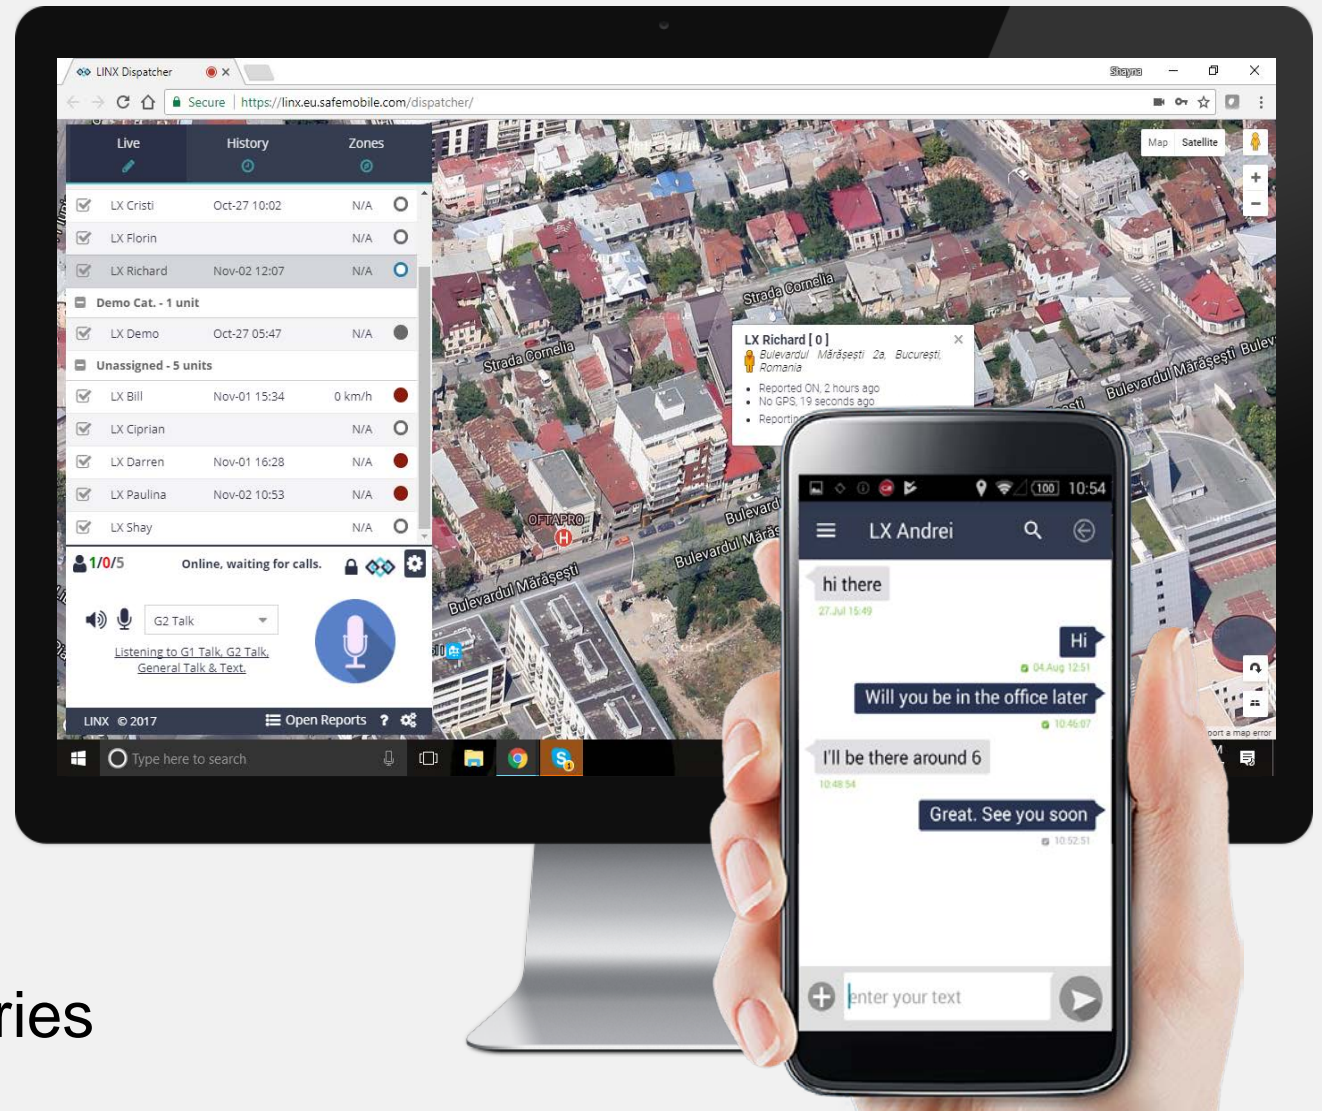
LINX Dispatcher

Shayna

Secure | https://linx.eu.safemobile.com/dispatcher/

Live | History | Zones

LX Cristi Oct-27 10:02 N/A
LX Florin N/A
LX Richard Nov-02 12:07 N/A
Demo Cat. - 1 unit
LX Demo Oct-27 05:47 N/A
Unassigned - 5 units
LX Bill Nov-01 15:34 0 km/h
LX Ciprian N/A
LX Darren Nov-01 16:28 N/A
LX Paulina Nov-02 10:53 N/A
LX Shay N/A

1/0/5 Online, waiting for calls.

G2 Talk

Listening to G1 Talk, G2 Talk, General Talk & Text.

LINX © 2017 Open Reports ?

Type here to search

Map Satellite

Strada Cornelia
Strada Cornelia

LX Richard [ 0 ]
Bulevardul Mărășești 2a, București, Romania
• Reported ON, 2 hours ago
• No GPS, 19 seconds ago
• Reporti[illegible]

Bulevardul Mărășești Bulev
Bulevard
Bulevardul Mără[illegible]
Bulevardul Mărășești
OFTAPRO

port a map error

100 10:54

LX Andrei

hi there
27 Jul 15:49

Hi
04 Aug 12:51

Will you be in the office later
10:46:07

I'll be there around 6
10:48:54

Great. See you soon
10:52:51

enter your text

ries